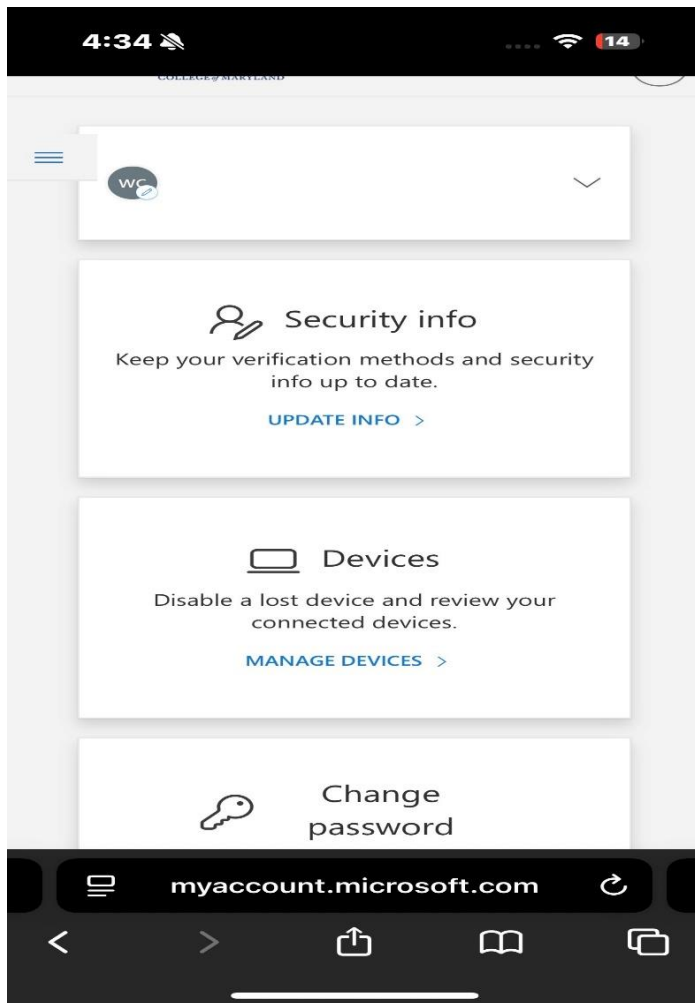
4:34

14

COLLEGE of MARYLAND

WC

Security info

Keep your verification methods and security info up to date.

UPDATE INFO >

Devices

Disable a lost device and review your connected devices.

MANAGE DEVICES >

Change password

myaccount.microsoft.com